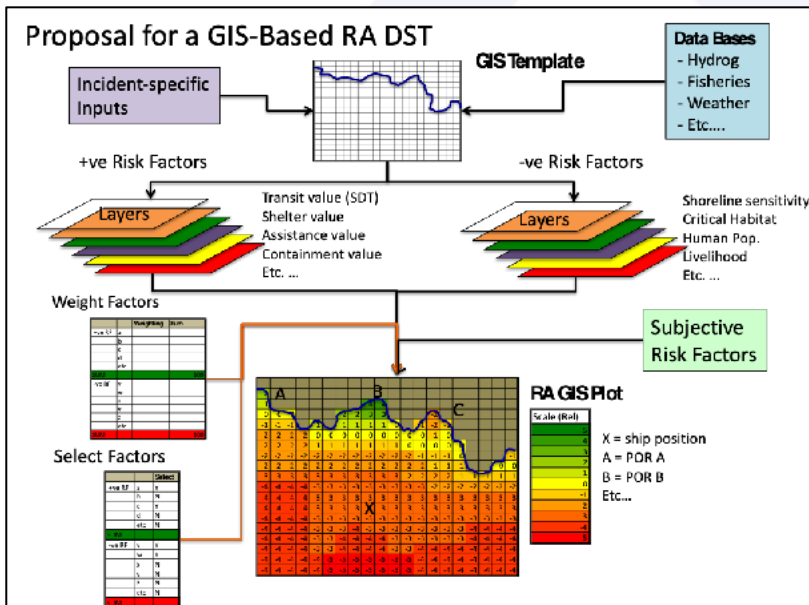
Proposal for a GIS-Based RA DST

GIS Template

Incident-specific Inputs

Data Bases
- Hydrog
- Fisheries
- Weather
- Etc….

+ve Risk Factors

-ve Risk Factors

Layers

Transit value (SDT)
Shelter value
Assistance value
Containment value
Etc. …

Layers

Shoreline sensitivity
Critical Habitat
Human Pop.
Livelihood
Etc. …

Weight Factors

Subjective Risk Factors

A

B

C

X

RA GIS Plot

Scale (Rel)

X = ship position
A = POR A
B = POR B
Etc…

Select Factors

Select